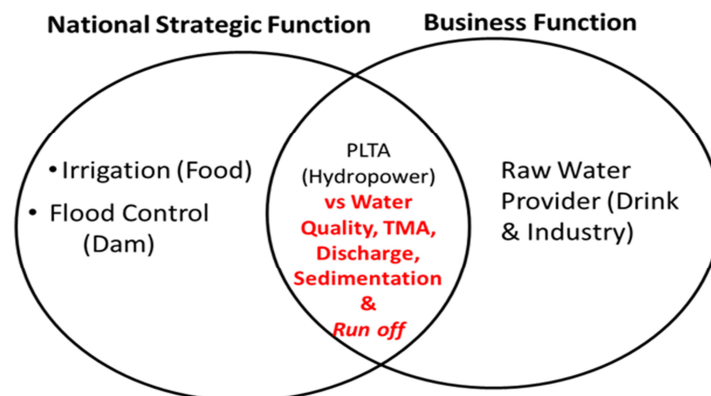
National Strategic Function

Business Function

• Irrigation (Food)
• Flood Control (Dam)

PLTA (Hydropower)
vs Water Quality, TMA, Discharge, Sedimentation & Run off

Raw Water Provider (Drink & Industry)